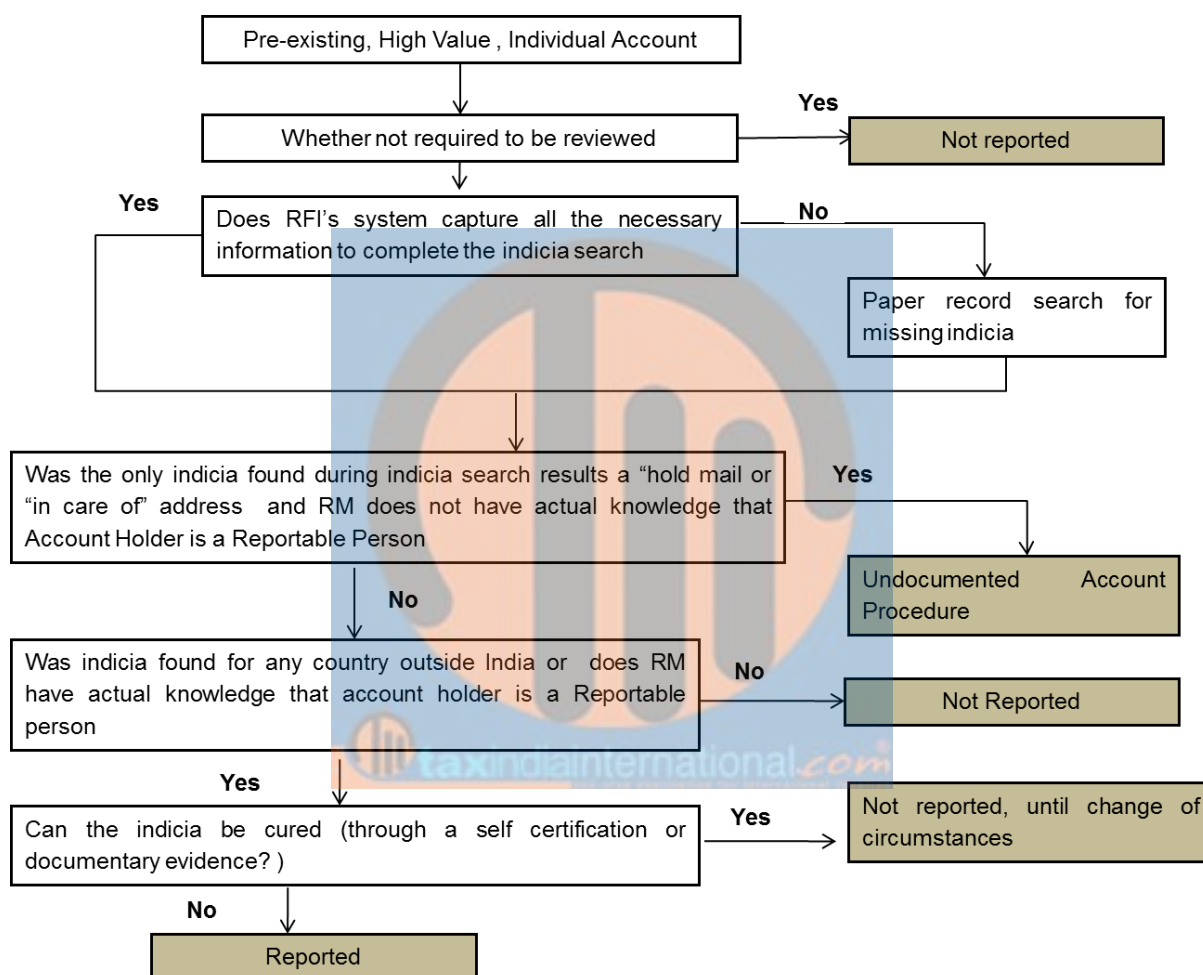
Pre-existing, High Value , Individual Account

Whether not required to be reviewed

Yes

Not reported

Yes

Does RFI's system capture all the necessary information to complete the indicia search

No

Paper record search for missing indicia

Was the only indicia found during indicia search results a "hold mail or "in care of" address and RM does not have actual knowledge that Account Holder is a Reportable Person

Yes

Undocumented Account Procedure

No

Was indicia found for any country outside India or does RM have actual knowledge that account holder is a Reportable person

No

Not Reported

taxindiainternational.com

Yes

Can the indicia be cured (through a self certification or documentary evidence? )

Yes

Not reported, until change of circumstances

No

Reported